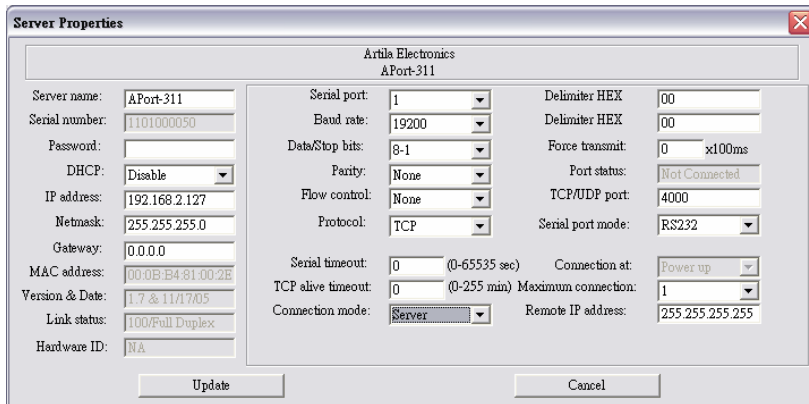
Server Properties

Artila Electronics
APort-311

Server name: APort-311
Serial number: 1101000050
Password:
DHCP: Disable
IP address: 192.168.2.127
Netmask: 255.255.255.0
Gateway: 0.0.0.0
MAC address: 00:0B:B4:81:00:2E
Version & Date: 1.7 & 11/17/05
Link status: 100/Full Duplex
Hardware ID: NA

Serial port: 1
Baud rate: 19200
Data/Stop bits: 8-1
Parity: None
Flow control: None
Protocol: TCP

Delimiter HEX 00
Delimiter HEX 00
Force transmit: 0 x100ms
Port status: Not Connected
TCP/UDP port: 4000
Serial port mode: RS232

Serial timeout: 0 (0-65535 sec)
TCP alive timeout: 0 (0-255 min)
Connection mode: Server

Connection at: Power up
Maximum connection: 1
Remote IP address: 255.255.255.255

Update

Cancel